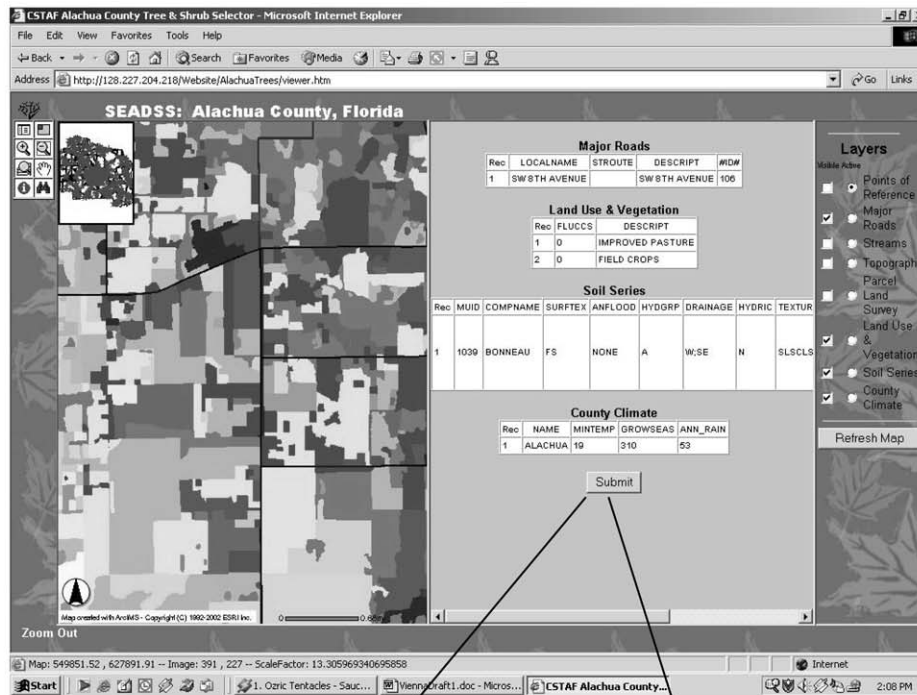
CSTAF Alachua County Tree & Shrub Selector - Microsoft Internet Explorer

File Edit View Favorites Tools Help

Back Search Favorites Media

Address http://128.227.204.218/Website/AlachuaTrees/viewer.htm

Go Links

SEADSS: Alachua County, Florida

Major Roads

| Rec | LOCALNAME | STROUTE | DESCRIPT | #IDW |
|---|---|---|---|---|
| 1 | SW 8TH AVENUE | | SW 8TH AVENUE | 106 |

Land Use & Vegetation

| Rec | FLUCCS | DESCRIPT |
|---|---|---|
| 1 | 0 | IMPROVED PASTURE |
| 2 | 0 | FIELD CROPS |

Soil Series

| Rec | MUID | COMPNAME | SURFTEX | ANFLOOD | HYDGRP | DRAINAGE | HYDRIC | TEXTUR |
|---|---|---|---|---|---|---|---|---|
| 1 | 1039 | BONNEAU | FS | NONE | A | W;SE | N | SLSCLS |

County Climate

| Rec | NAME | MINTEMP | GROWSEAS | ANN_RAIN |
|---|---|---|---|---|
| 1 | ALACHUA | 19 | 310 | 53 |

Submit

Layers

Visible Active

Points of Reference

Major Roads

Streams

Topograph

Parcel Land Survey

Land Use & Vegetation

Soil Series

County Climate

Refresh Map

Map created with ArcIMS - Copyright (C) 1992-2002 ESRI Inc.

0 0.68

Zoom Out

Map: 549851.52 , 627891.91 -- Image: 391 , 227 -- ScaleFactor: 13.305969340695858

Internet

Start 1. Ozric Tentacles - Sauc... ViennaDraft1.doc - Micros... CSTAF Alachua County... 2:08 PM